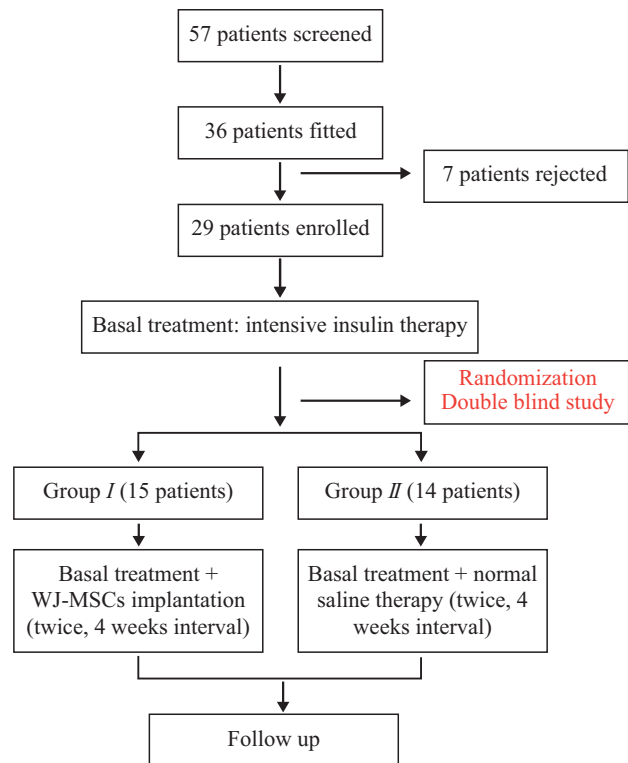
57 patients screened

36 patients fitted

7 patients rejected

29 patients enrolled

Basal treatment: intensive insulin therapy

Randomization
Double blind study

Group *I* (15 patients)

Group *II* (14 patients)

Basal treatment + WJ-MSCs implantation (twice, 4 weeks interval)

Basal treatment + normal saline therapy (twice, 4 weeks interval)

Follow up